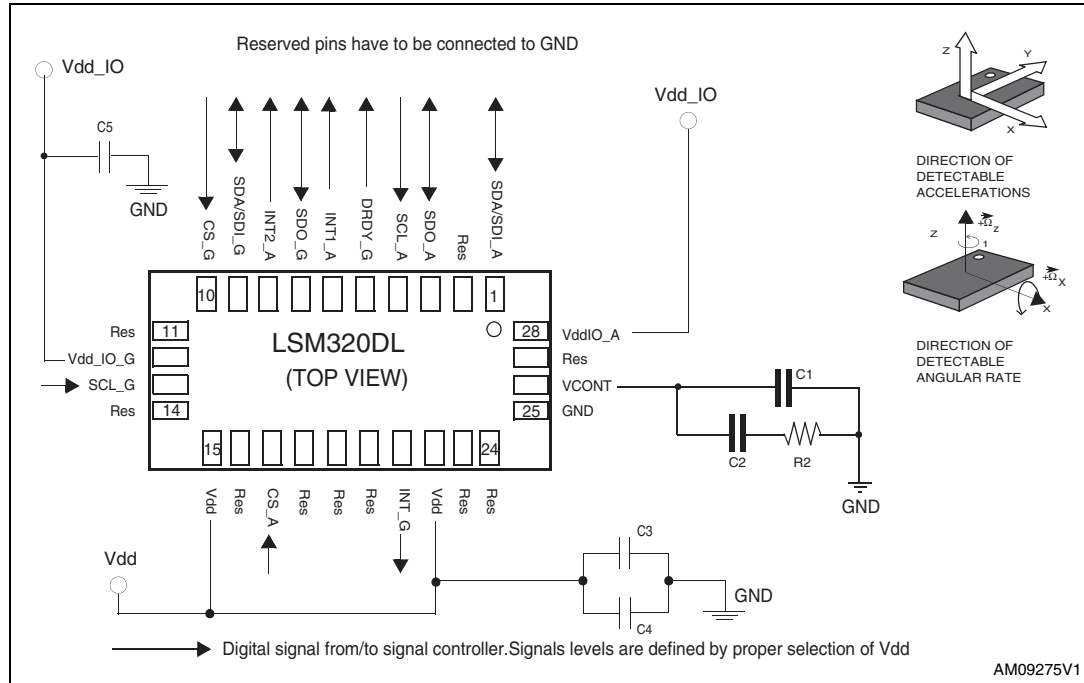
Reserved pins have to be connected to GND

Vdd_IO

C5

GND

CS_G SDA/SDI_G INT2_A SDO_G INT1_A DRDY_G SCL_A SDO_A Res SDA/SDI_A

Vdd_IO

Z Y X

DIRECTION OF DETECTABLE ACCELERATIONS

Z $+\Omega_Z$ 1 $+\Omega_X$ X

DIRECTION OF DETECTABLE ANGULAR RATE

10 1

Res 11

Vdd_IO_G

SCL_G

Res 14

LSM320DL

(TOP VIEW)

28 VddIO_A

Res

VCONT

25 GND

C1

C2 R2

GND

15 24

Vdd Res CS_A Res Res Res INT_G Vdd Res Res

Vdd

C3

C4

GND

Digital signal from/to signal controller.Signals levels are defined by proper selection of Vdd

AM09275V1